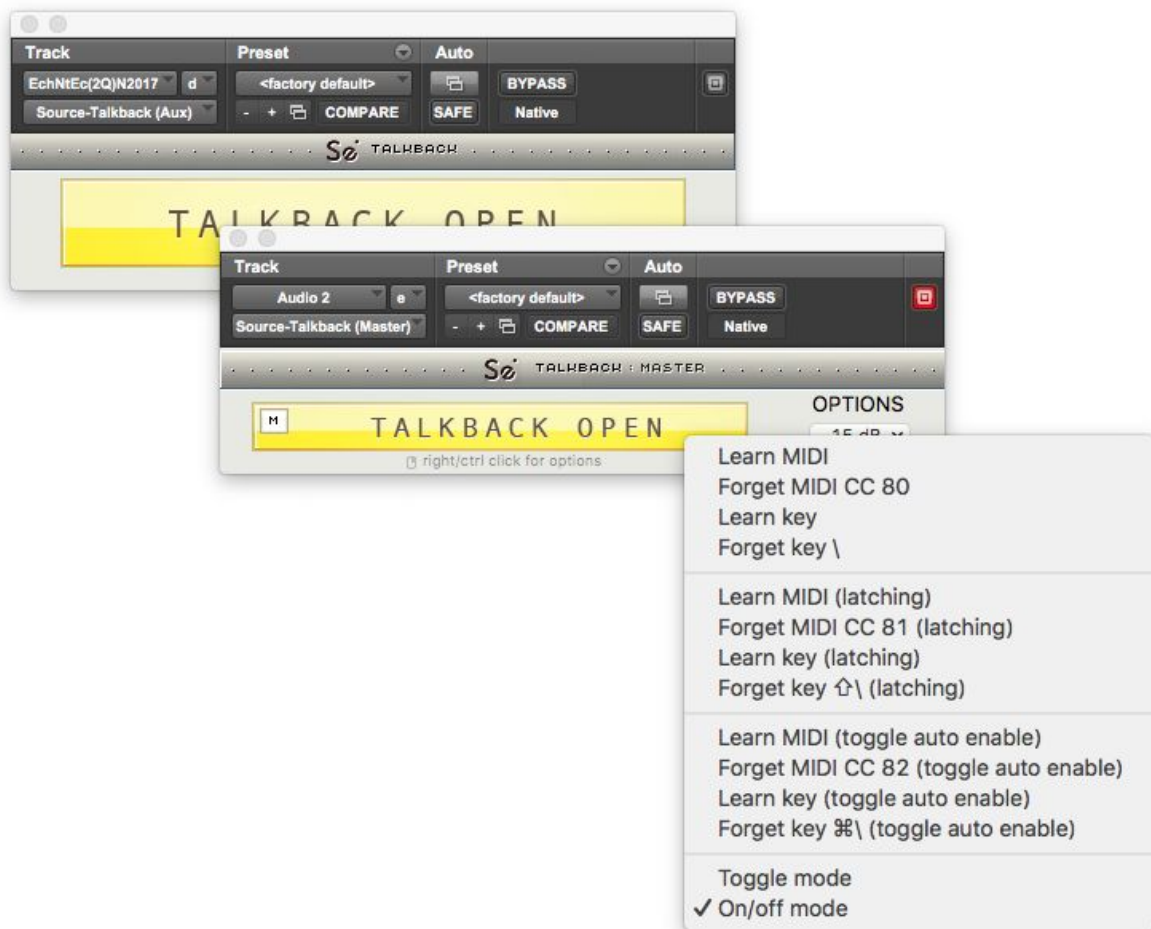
Track
Preset
Auto
EchNtEc(2Q)N2017
d
<factory default>
BYPASS
Source-Talkback (Aux)
- + COMPARE
SAFE
Native
Sø TALKBACK
TALKBACK OPEN

Track
Preset
Auto
Audio 2
e
<factory default>
BYPASS
Source-Talkback (Master)
- + COMPARE
SAFE
Native
Sø TALKBACK : MASTER
M
TALKBACK OPEN
OPTIONS
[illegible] dB
right/ctrl click for options

Learn MIDI
Forget MIDI CC 80
Learn key
Forget key \

Learn MIDI (latching)
Forget MIDI CC 81 (latching)
Learn key (latching)
Forget key ⇧\ (latching)

Learn MIDI (toggle auto enable)
Forget MIDI CC 82 (toggle auto enable)
Learn key (toggle auto enable)
Forget key ⌘\ (toggle auto enable)

Toggle mode
✓ On/off mode